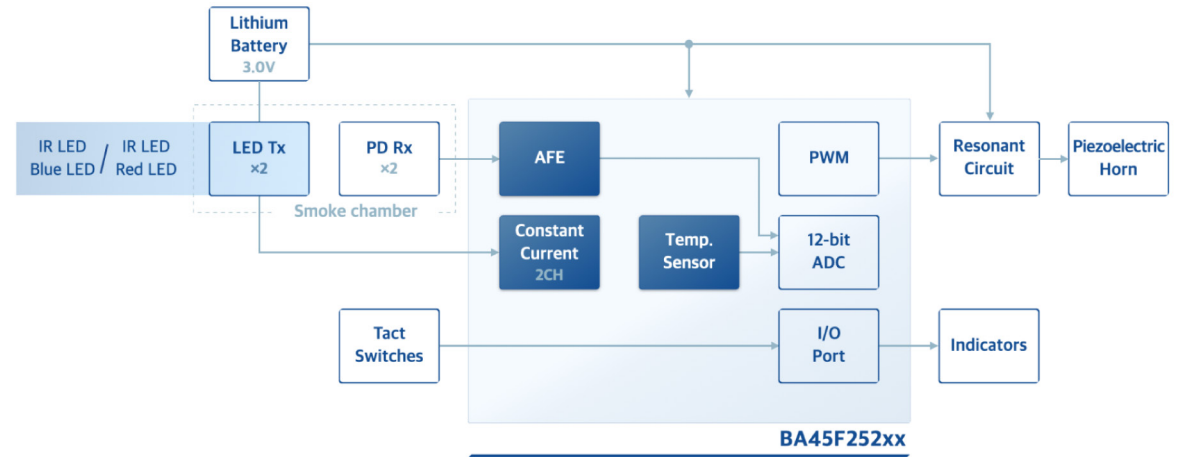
Lithium Battery
3.0V

IR LED
Blue LED
/
IR LED
Red LED

LED Tx
×2

PD Rx
×2

Smoke chamber

AFE

Constant Current
2CH

Temp. Sensor

PWM

12-bit ADC

Resonant Circuit

Piezoelectric Horn

Tact Switches

I/O Port

Indicators

BA45F252xx